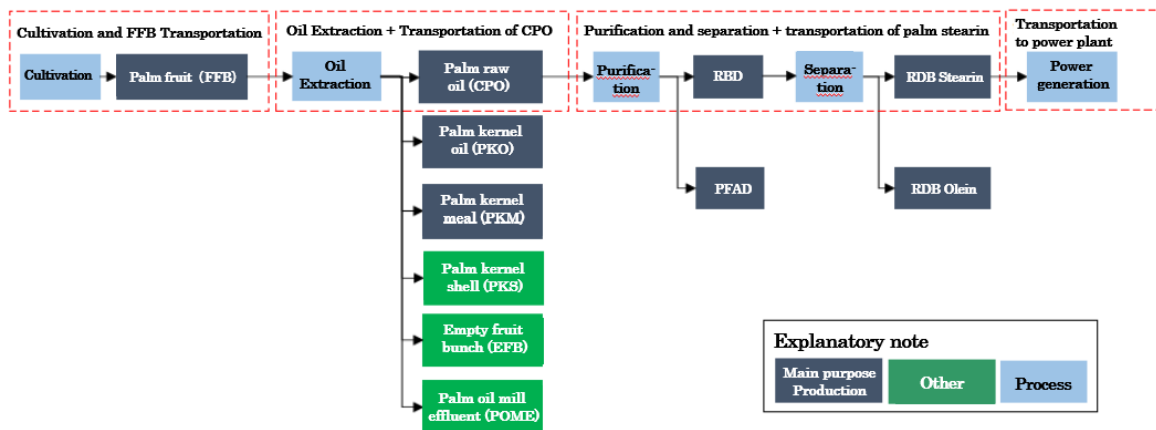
Cultivation and FFB Transportation

Cultivation

Palm fruit (FFB)

Oil Extraction + Transportation of CPO

Oil Extraction

Palm raw oil (CPO)

Palm kernel oil (PKO)

Palm kernel meal (PKM)

Palm kernel shell (PKS)

Empty fruit bunch (EFB)

Palm oil mill effluent (POME)

Purification and separation + transportation of palm stearin

Purification

RBD

Separation

RDB Stearin

PFAD

RDB Olein

Transportation to power plant

Power generation

Explanatory note

Main purpose Production

Other

Process